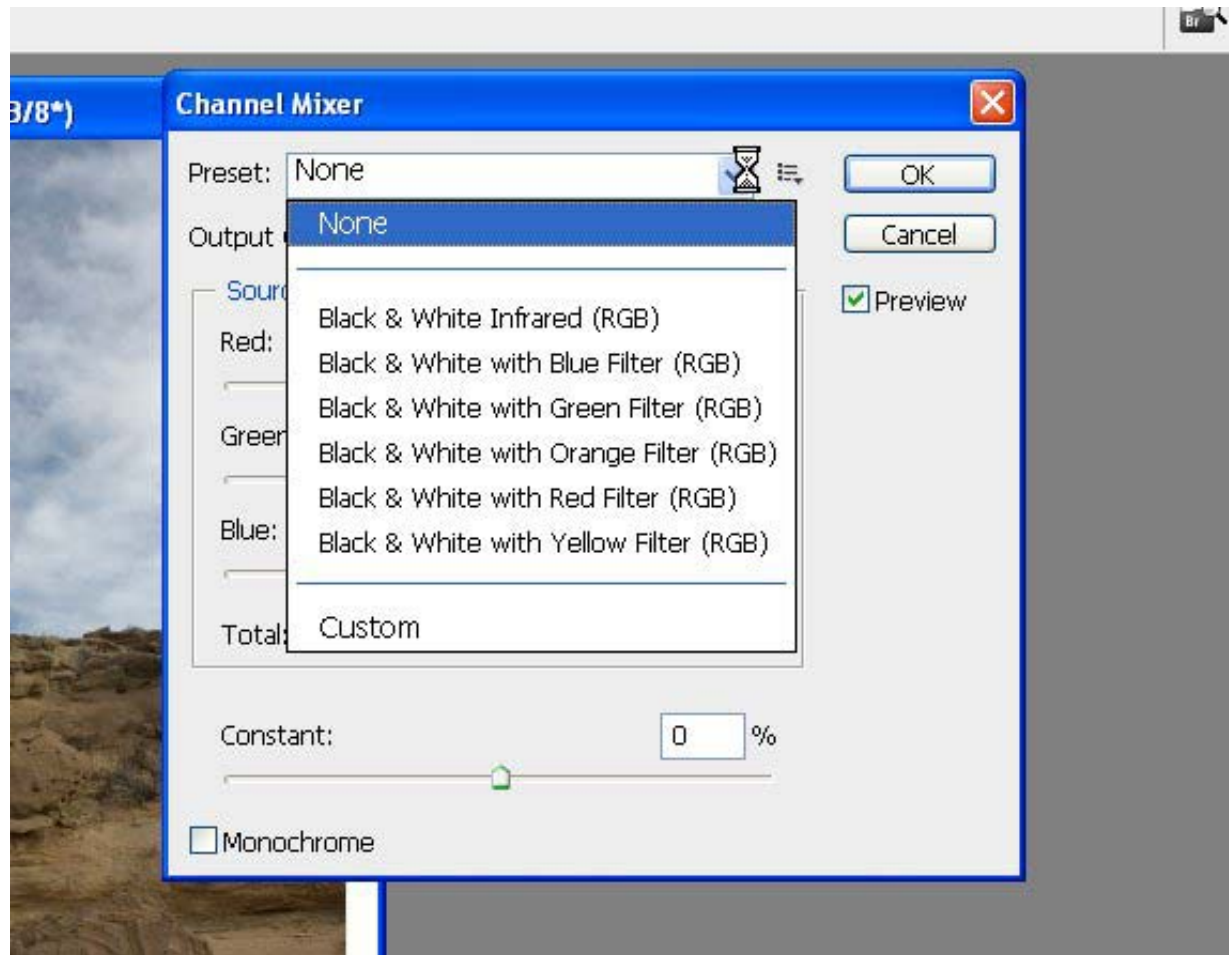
Br

3/8*)

Channel Mixer

Preset: None

OK

Cancel

Preview

Output

Sourc

Red:

Green

Blue:

Total:

None

Black & White Infrared (RGB)
Black & White with Blue Filter (RGB)
Black & White with Green Filter (RGB)
Black & White with Orange Filter (RGB)
Black & White with Red Filter (RGB)
Black & White with Yellow Filter (RGB)

Custom

Constant: 0 %

Monochrome